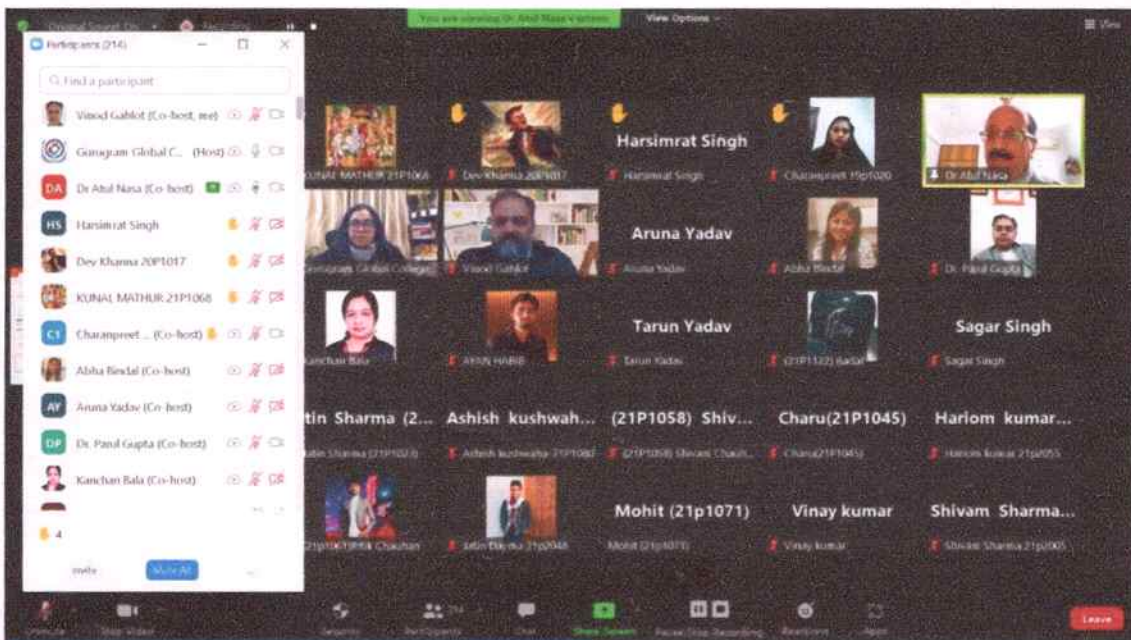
You are viewing Dr. Atul Nasa's screen
View Options
View

Participants (214)
Find a participant
Vinod Gahlot (Co-host, me)
Gurugram Global C... (Host)
DA Dr Atul Nasa (Co-host)
HS Harsimrat Singh
Dev Khanna 20P1017
KUNAL MATHUR 21P1068
C1 Charanpreet ... (Co-host)
Abha Bindal (Co-host)
AY Aruna Yadav (Co-host)
DP Dr. Parul Gupta (Co-host)
Kanchan Bala (Co-host)
4
Invite
Mute All

KUNAL MATHUR 21P1068
Dev Khanna 20P1017
Harsimrat Singh
Harsimrat Singh
Charanpreet 19p1020
Dr Atul Nasa
Gurugram Global College
Vinod Gahlot
Aruna Yadav
Aruna Yadav
Abha Bindal
Dr. Parul Gupta
Kanchan Bala
ARMN HABIB
Tarun Yadav
Tarun Yadav
(21P1122) Badal
Sagar Singh
Sagar Singh
tin Sharma (2...
Ashish kushwah...
(21P1058) Shiv...
Charu(21P1045)
Hariom kumar...
Jatin Sharma (21P1023)
Ashish kushwaha 21P1080
(21P1058) Shivani Chauh...
Charu(21P1045)
Hariom kumar 21p1055
21p1073Ritik Chauhan
Jatin Dayma 21p2048
Mohit (21p1071)
Mohit (21p1071)
Vinay kumar
Vinay kumar
Shivam Sharma...
Shivam Sharma 21p1005

Unmute
Stop Video
Security
Participants 214
Chat
Share Screen
Pause/Stop Recording
Reactions
Apps
Leave